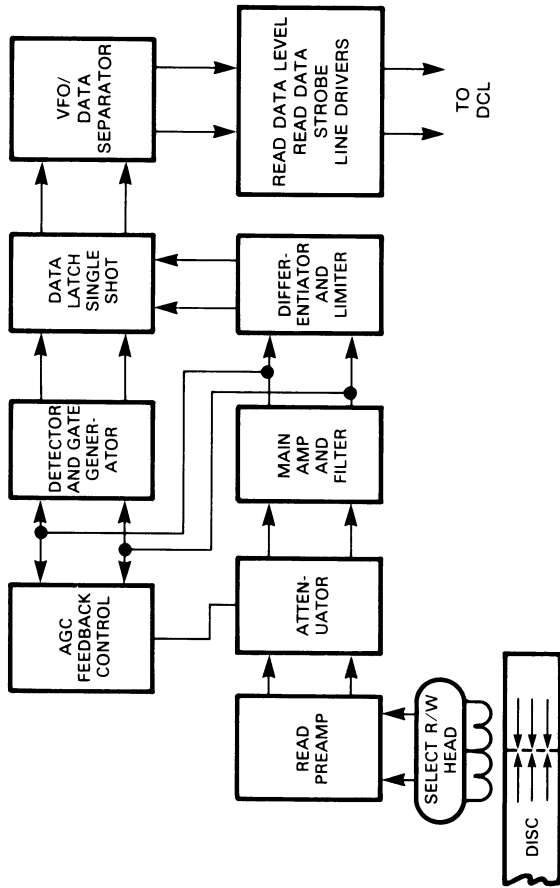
VFO/ DATA SEPARATOR

READ DATA LEVEL READ DATA STROBE LINE DRIVERS

TO DCL

DATA LATCH SINGLE SHOT

DIFFERENTIATOR AND LIMITER

DETECTOR AND GATE GENERATOR

MAIN AMP AND FILTER

AGC FEEDBACK CONTROL

ATTENUATOR

READ PREAMP

SELECT R/W HEAD

DISC